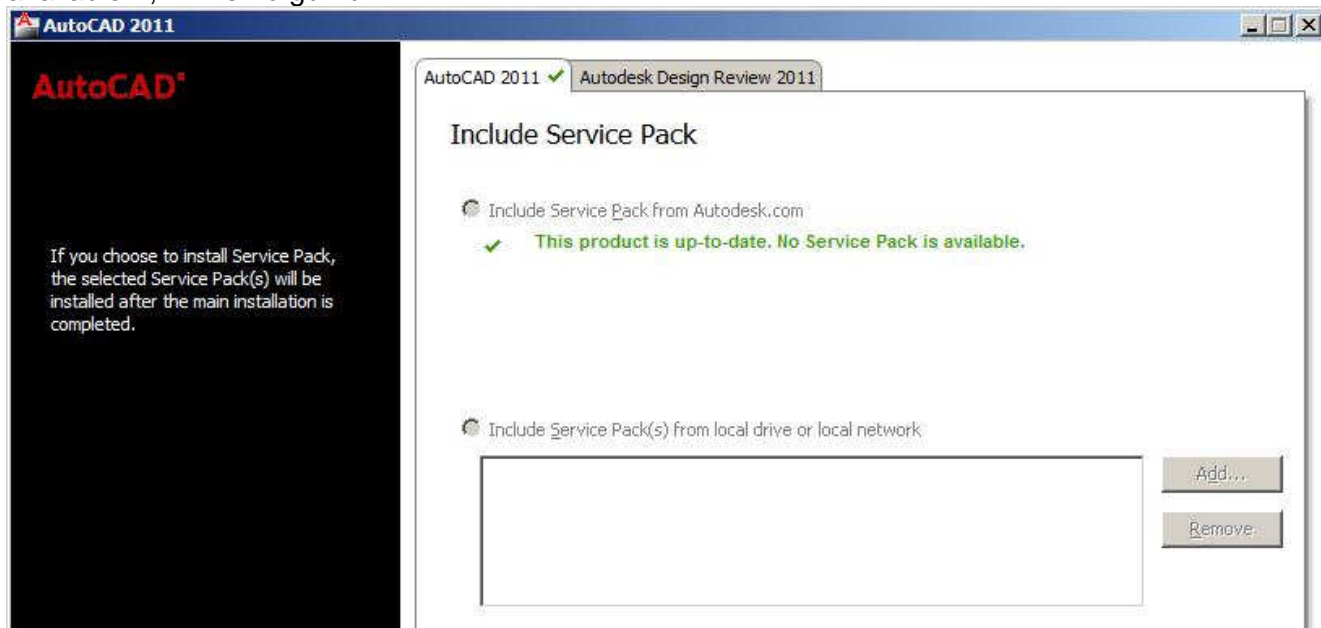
AutoCAD 2011

AutoCAD®

If you choose to install Service Pack, the selected Service Pack(s) will be installed after the main installation is completed.

AutoCAD 2011 ✓ | Autodesk Design Review 2011

Include Service Pack

Include Service Pack from Autodesk.com

This product is up-to-date. No Service Pack is available.

Include Service Pack(s) from local drive or local network

Add...

Remove